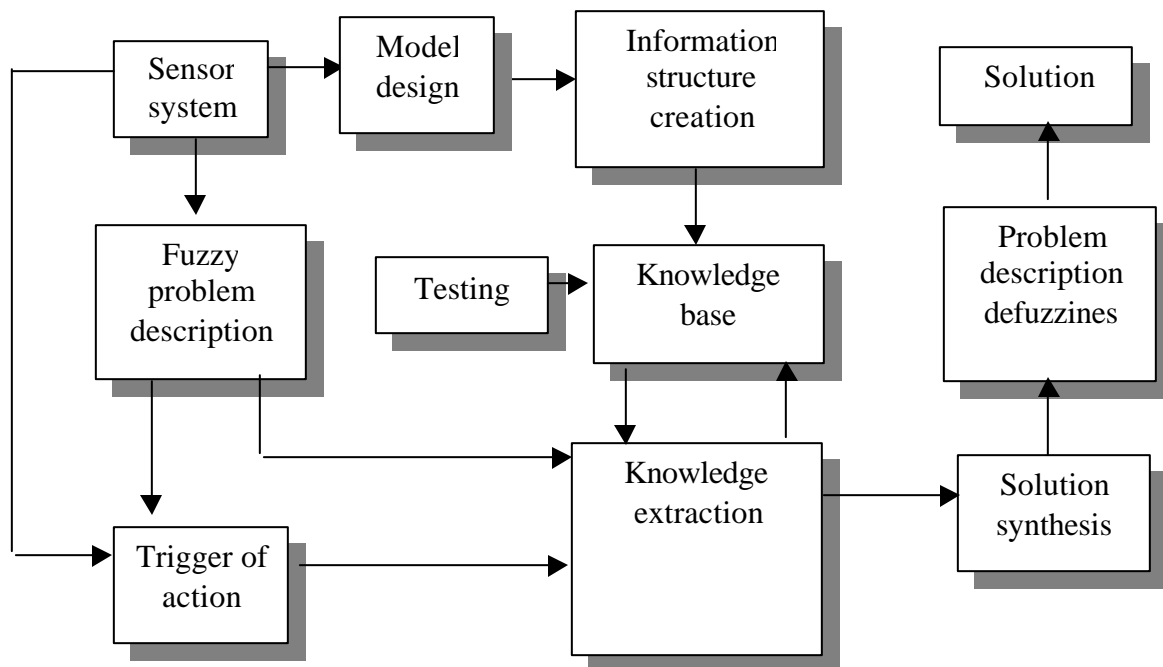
Sensor system

Model design

Information structure creation

Solution

Fuzzy problem description

Testing

Knowledge base

Problem description defuzzines

Knowledge extraction

Solution synthesis

Trigger of action